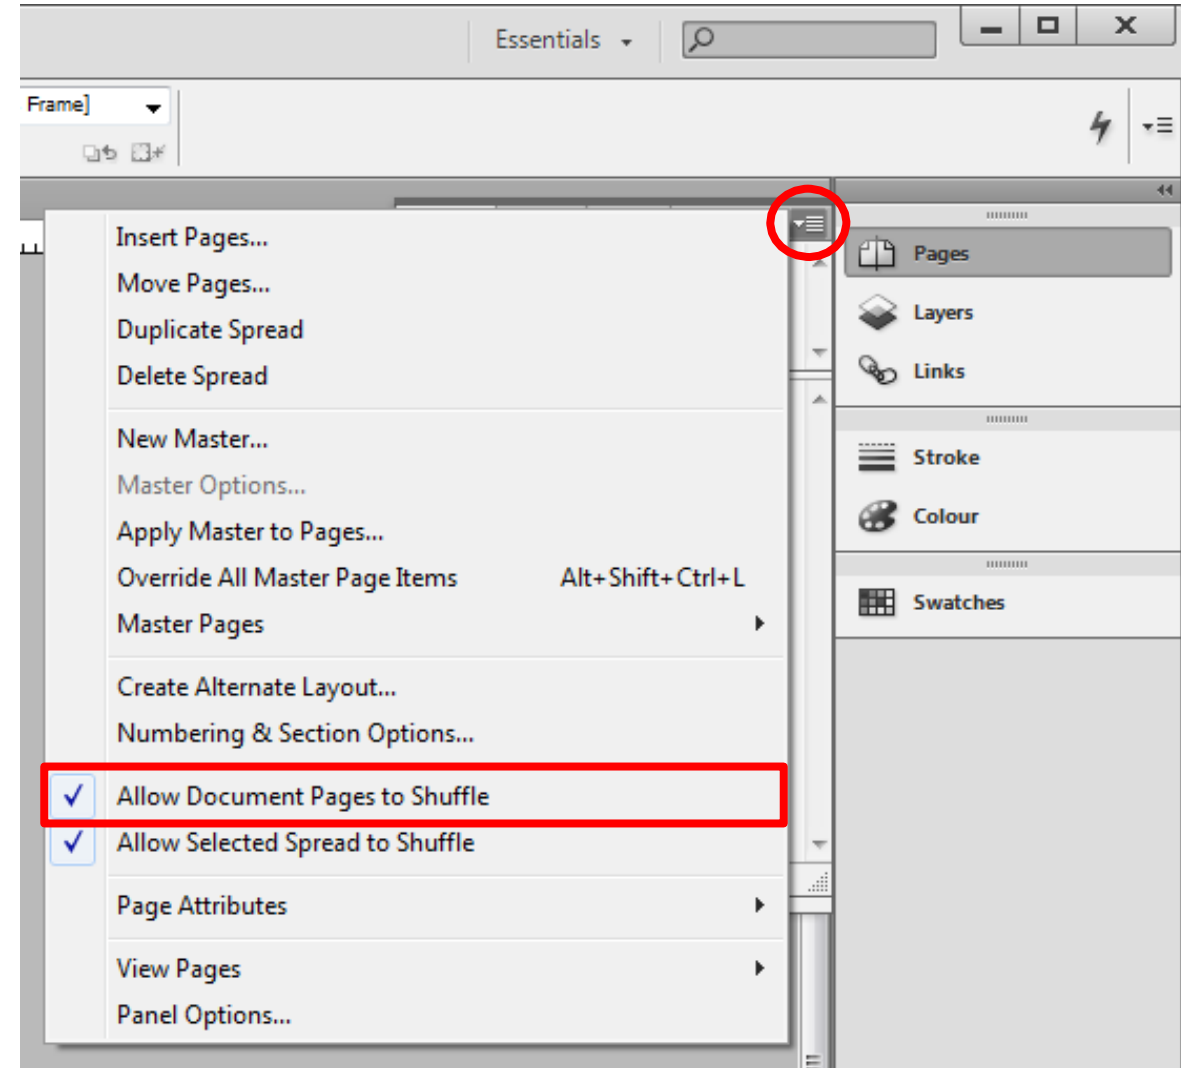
Essentials

Frame]

Insert Pages...
Move Pages...
Duplicate Spread
Delete Spread

New Master...
Master Options...
Apply Master to Pages...
Override All Master Page Items Alt+Shift+Ctrl+L
Master Pages

Create Alternate Layout...
Numbering & Section Options...

✓ Allow Document Pages to Shuffle
✓ Allow Selected Spread to Shuffle

Page Attributes

View Pages
Panel Options...

Pages
Layers
Links
Stroke
Colour
Swatches